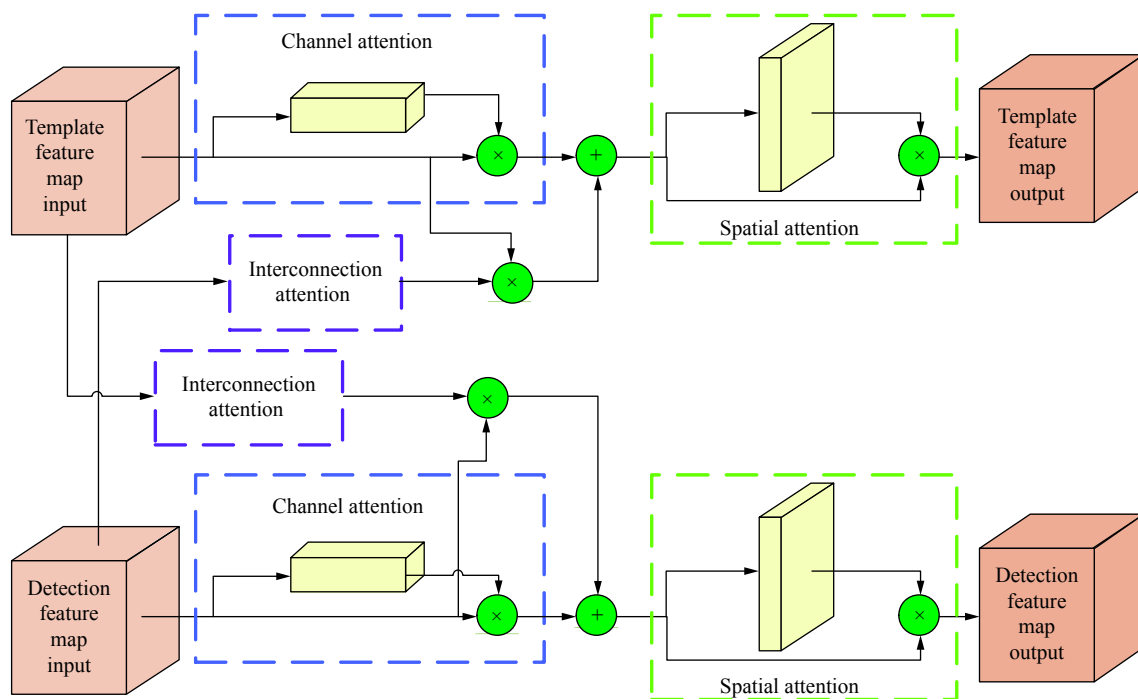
Channel attention

Template feature map input

Template feature map output

Spatial attention

Interconnection attention

Interconnection attention

Channel attention

Detection feature map input

Detection feature map output

Spatial attention